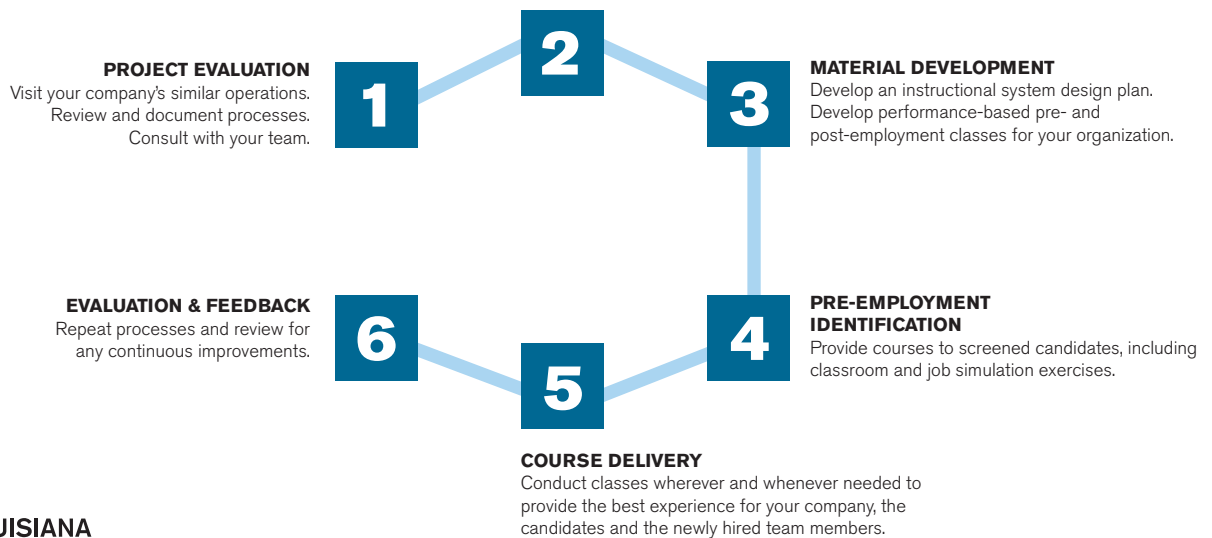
2

PROJECT EVALUATION
Visit your company's similar operations. Review and document processes. Consult with your team.

1

3

MATERIAL DEVELOPMENT
Develop an instructional system design plan. Develop performance-based pre- and post-employment classes for your organization.

EVALUATION & FEEDBACK
Repeat processes and review for any continuous improvements.

6

4

PRE-EMPLOYMENT IDENTIFICATION
Provide courses to screened candidates, including classroom and job simulation exercises.

5

COURSE DELIVERY
Conduct classes wherever and whenever needed to provide the best experience for your company, the candidates and the newly hired team members.

UISIANA